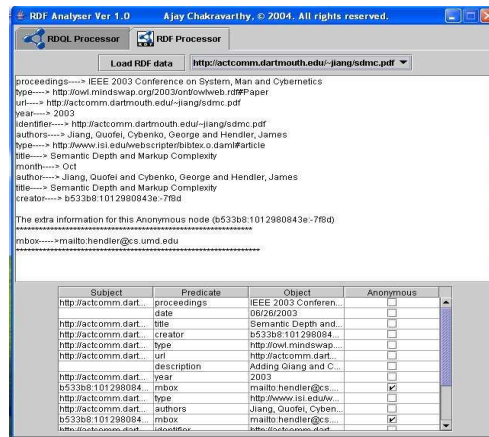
RDF Analyser Ver 1.0 Ajay Chakravarthy, © 2004. All rights reserved.

RDQL Processor | RDF Processor

Load RDF data | http://actcomm.dartmouth.edu/~jiang/sdmc.pdf

proceedings----> IEEE 2003 Conference on System, Man and Cybernetics
type----> http://owl.mindswap.org/2003/ont/owlweb.rdf#Paper
url----> http://actcomm.dartmouth.edu/~jiang/sdmc.pdf
year----> 2003
identifier----> http://actcomm.dartmouth.edu/~jiang/sdmc.pdf
authors----> Jiang, Quofei, Cybenko, George and Hendler, James
type----> http://www.isi.edu/webscripter/bibtex.o.daml#article
title----> Semantic Depth and Markup Complexity
month----> Oct
author----> Jiang, Quofei and Cybenko, George and Hendler, James
title----> Semantic Depth and Markup Complexity
creator----> b533b8:1012980843e:-7f8d

The extra information for this Anonymous node (b533b8:1012980843e:-7f8d)
**************************************************************
mbox----->mailto:hendler@cs.umd.edu
**************************************************************

| Subject | Predicate | Object | Anonymous |
|---|---|---|---|
| http://actcomm.dart... | proceedings | IEEE 2003 Conferen... | ☐ |
| | date | 06/26/2003 | ☐ |
| http://actcomm.dart... | title | Semantic Depth and... | ☐ |
| http://actcomm.dart... | creator | b533b8:101298084... | ☐ |
| http://actcomm.dart... | type | http://owl.mindswap... | ☐ |
| http://actcomm.dart... | url | http://actcomm.dart... | ☐ |
| | description | Adding Qiang and C... | ☐ |
| http://actcomm.dart... | year | 2003 | ☐ |
| b533b8:101298084... | mbox | mailto:hendler@cs.... | ☑ |
| http://actcomm.dart... | type | http://www.isi.edu/w... | ☐ |
| http://actcomm.dart... | authors | Jiang, Quofei, Cyben... | ☐ |
| b533b8:101298084... | mbox | mailto:hendler@cs.... | ☑ |
| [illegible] | identifier | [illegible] | ☐ |